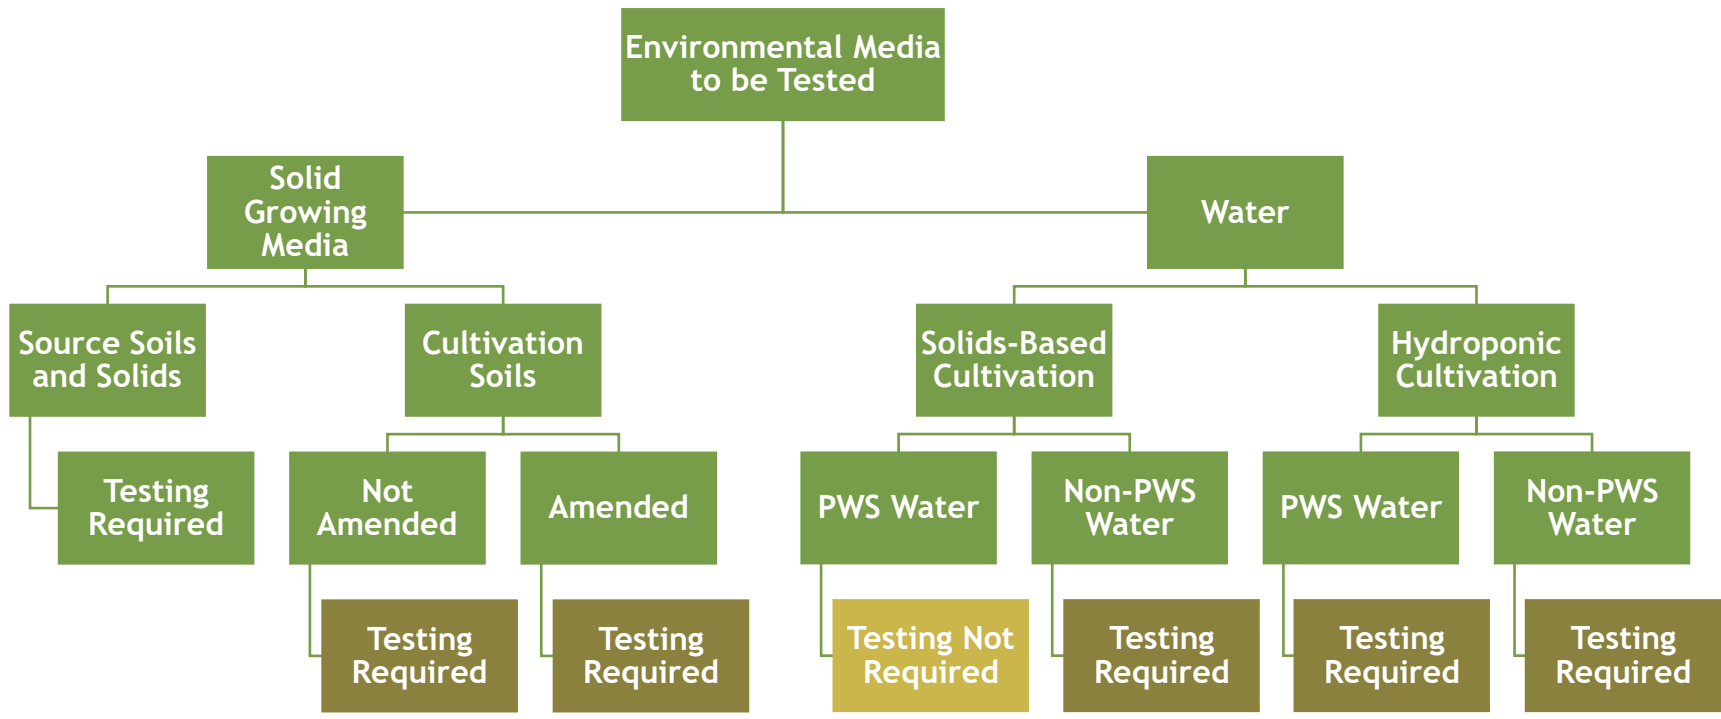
Environmental Media to be Tested

Solid Growing Media

Water

Source Soils and Solids

Cultivation Soils

Solids-Based Cultivation

Hydroponic Cultivation

Testing Required

Not Amended

Amended

PWS Water

Non-PWS Water

PWS Water

Non-PWS Water

Testing Required

Testing Required

Testing Not Required

Testing Required

Testing Required

Testing Required